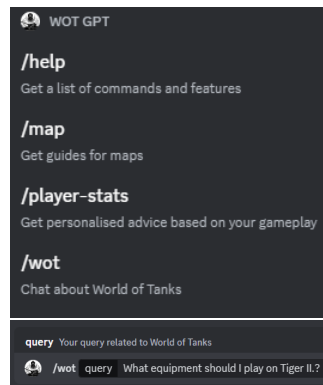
WOT GPT

/help
Get a list of commands and features

/map
Get guides for maps

/player-stats
Get personalised advice based on your gameplay

/wot
Chat about World of Tanks

query Your query related to World of Tanks

/wot query What equipment should I play on Tiger II.?